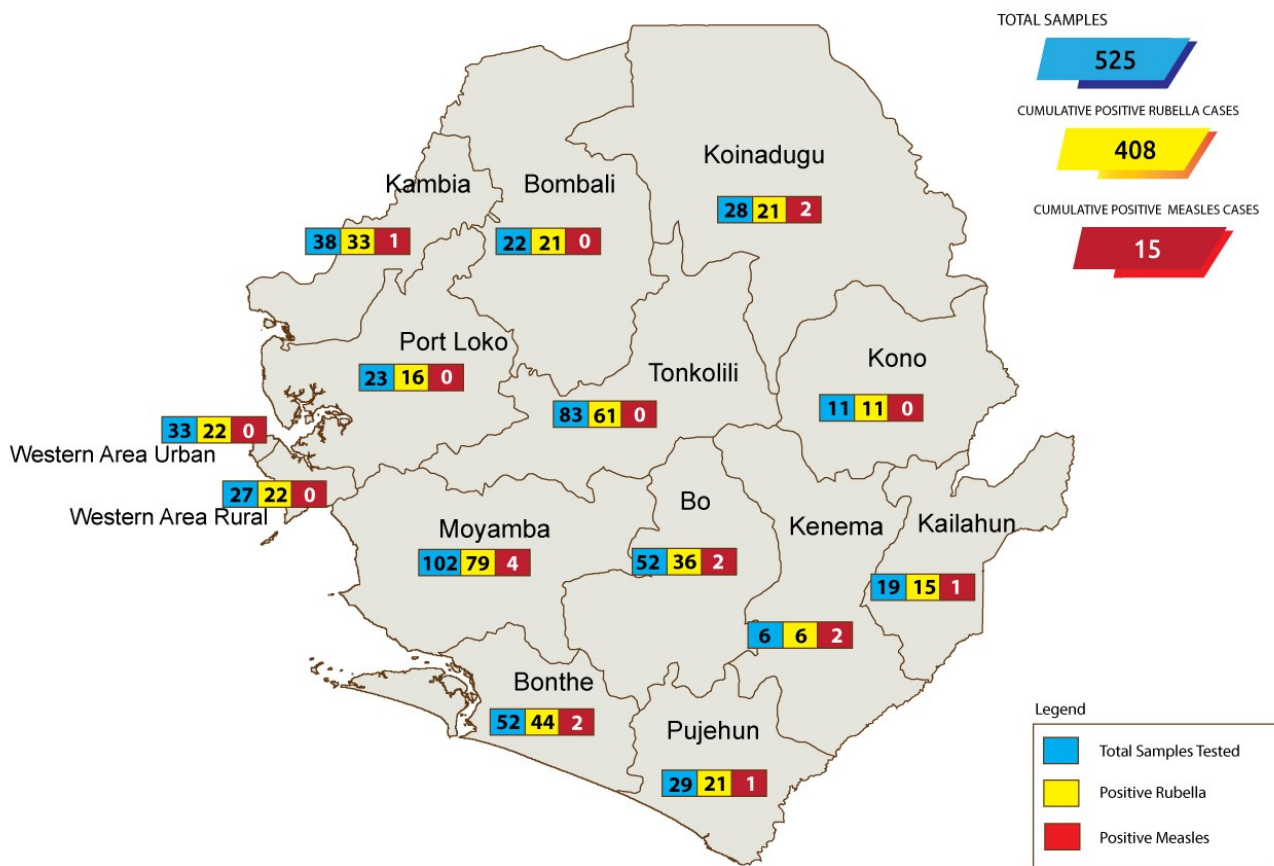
TOTAL SAMPLES
525
CUMULATIVE POSITIVE RUBELLA CASES
408
CUMULATIVE POSITIVE MEASLES CASES
15

Koinadugu
28 21 2

Kambia
38 33 1

Bombali
22 21 0

Port Loko
23 16 0

Tonkolili
83 61 0

Kono
11 11 0

33 22 0
Western Area Urban

27 22 0
Western Area Rural

Moyamba
102 79 4

Bo
52 36 2

Kenema
6 6 2

Kailahun
19 15 1

Bonthe
52 44 2

Pujehun
29 21 1

Legend
Total Samples Tested
Positive Rubella
Positive Measles